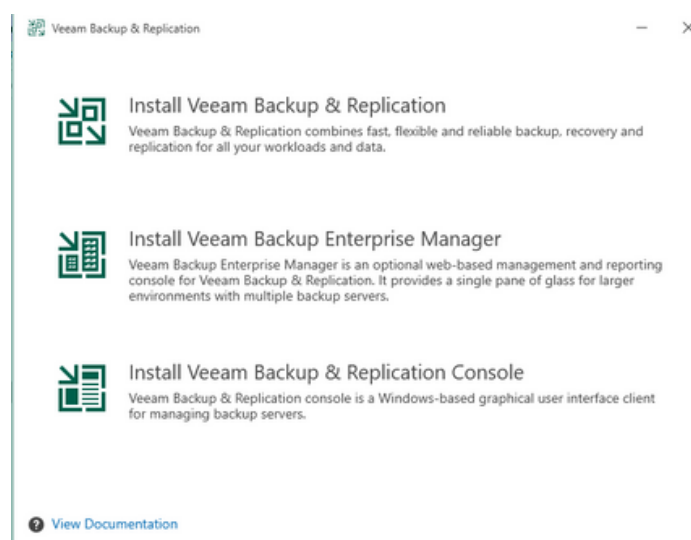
Veeam Backup & Replication

Install Veeam Backup & Replication
Veeam Backup & Replication combines fast, flexible and reliable backup, recovery and replication for all your workloads and data.

Install Veeam Backup Enterprise Manager
Veeam Backup Enterprise Manager is an optional web-based management and reporting console for Veeam Backup & Replication. It provides a single pane of glass for larger environments with multiple backup servers.

Install Veeam Backup & Replication Console
Veeam Backup & Replication console is a Windows-based graphical user interface client for managing backup servers.

View Documentation